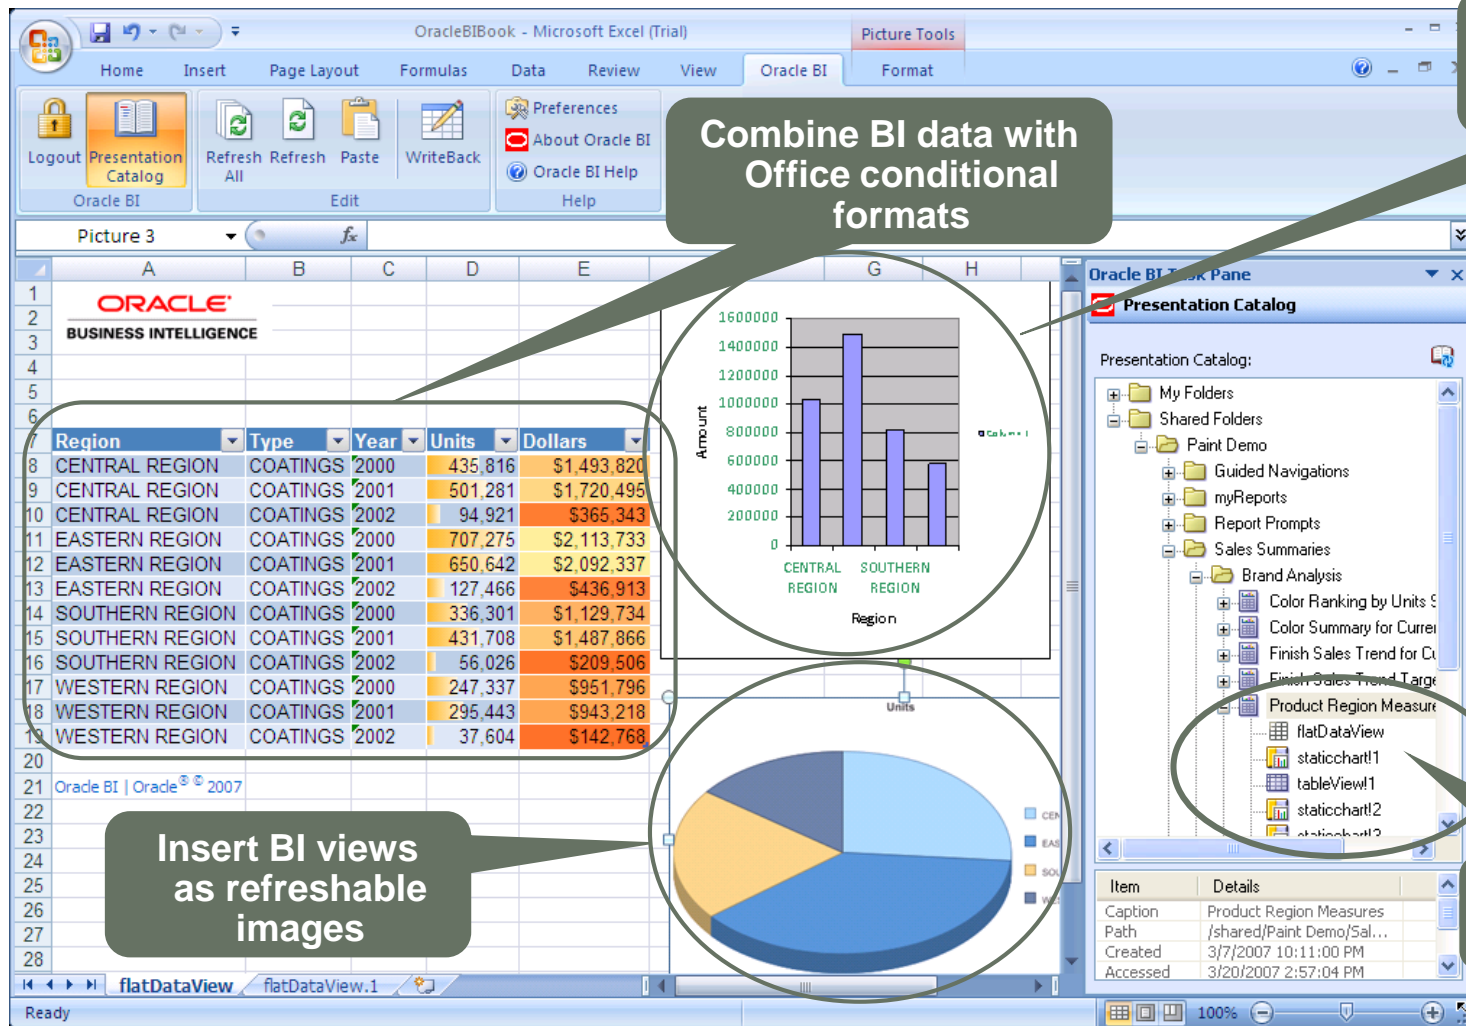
OracleBIBook - Microsoft Excel (Trial)

Picture Tools

Home Insert Page Layout Formulas Data Review View Oracle BI Format

Logout Presentation Catalog
Oracle BI

Refresh All Refresh Paste
Edit

WriteBack

Preferences
About Oracle BI
Oracle BI Help
Help

Combine BI data with Office conditional formats

Picture 3

fx

ORACLE
BUSINESS INTELLIGENCE

| Region | Type | Year | Units | Dollars |
|---|---|---|---|---|
| CENTRAL REGION | COATINGS | 2000 | 435,816 | \$1,493,820 |
| CENTRAL REGION | COATINGS | 2001 | 501,281 | \$1,720,495 |
| CENTRAL REGION | COATINGS | 2002 | 94,921 | \$365,343 |
| EASTERN REGION | COATINGS | 2000 | 707,275 | \$2,113,733 |
| EASTERN REGION | COATINGS | 2001 | 650,642 | \$2,092,337 |
| EASTERN REGION | COATINGS | 2002 | 127,466 | \$436,913 |
| SOUTHERN REGION | COATINGS | 2000 | 336,301 | \$1,129,734 |
| SOUTHERN REGION | COATINGS | 2001 | 431,708 | \$1,487,866 |
| SOUTHERN REGION | COATINGS | 2002 | 56,026 | \$209,506 |
| WESTERN REGION | COATINGS | 2000 | 247,337 | \$951,796 |
| WESTERN REGION | COATINGS | 2001 | 295,443 | \$943,218 |
| WESTERN REGION | COATINGS | 2002 | 37,604 | \$142,768 |

Oracle BI | Oracle® © 2007

1600000 1400000 1200000 1000000 800000 600000 400000 200000 0
Amount
CENTRAL REGION SOUTHERN REGION
Region

Units

Insert BI views as refreshable images

Oracle BI Task Pane
Presentation Catalog
Presentation Catalog:
My Folders
Shared Folders
Paint Demo
Guided Navigations
myReports
Report Prompts
Sales Summaries
Brand Analysis
Color Ranking by Units S
Color Summary for Curre
Finish Sales Trend for Cu
Finish Sales Trend Targe
Product Region Measure
flatDataView
staticchart!1
tableView!1
staticchart!2

| Item | Details |
|---|---|
| Caption | Product Region Measures |
| Path | /shared/Paint Demo/Sal... |
| Created | 3/7/2007 10:11:00 PM |
| Accessed | 3/20/2007 2:57:04 PM |

flatDataView flatDataView.1

Ready 100%